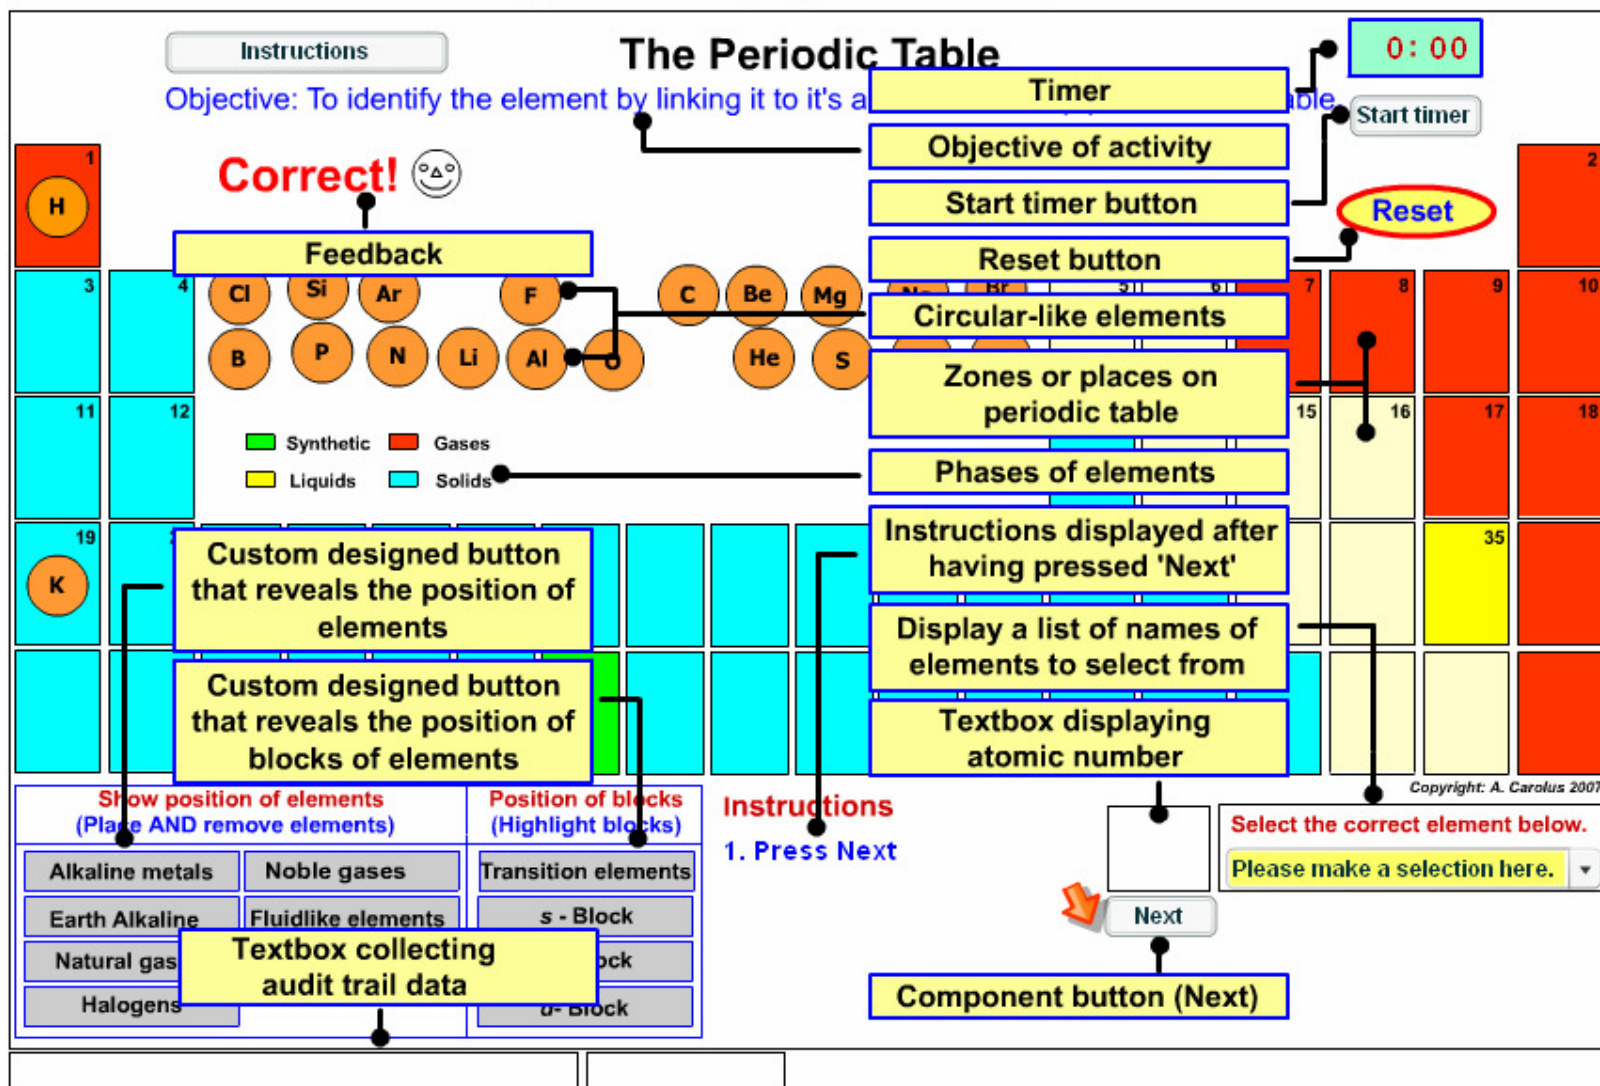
Instructions

The Periodic Table

0: 00

Timer

Start timer

Objective: To identify the element by linking it to it's a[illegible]ble

Objective of activity

Start timer button

Reset

Reset button

Correct!

Feedback

1 H

2

3

4

Cl Si Ar F C Be Mg

B P N Li Al O He S

Circular-like elements

7 8 9 10

Zones or places on periodic table

11 12

15 16 17 18

Synthetic Gases

Liquids Solids

Phases of elements

19 K

35

Custom designed button that reveals the position of elements

Instructions displayed after having pressed 'Next'

Custom designed button that reveals the position of blocks of elements

Display a list of names of elements to select from

Textbox displaying atomic number

Copyright: A. Carolus 2007

Show position of elements (Place AND remove elements)

Position of blocks (Highlight blocks)

Instructions

1. Press Next

Select the correct element below.

Please make a selection here.

Alkaline metals | Noble gases | Transition elements

Earth Alkaline | Fluidlike elements | s - Block

Natural gas

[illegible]ock

Textbox collecting audit trail data

Halogens

d- Block

Next

Component button (Next)